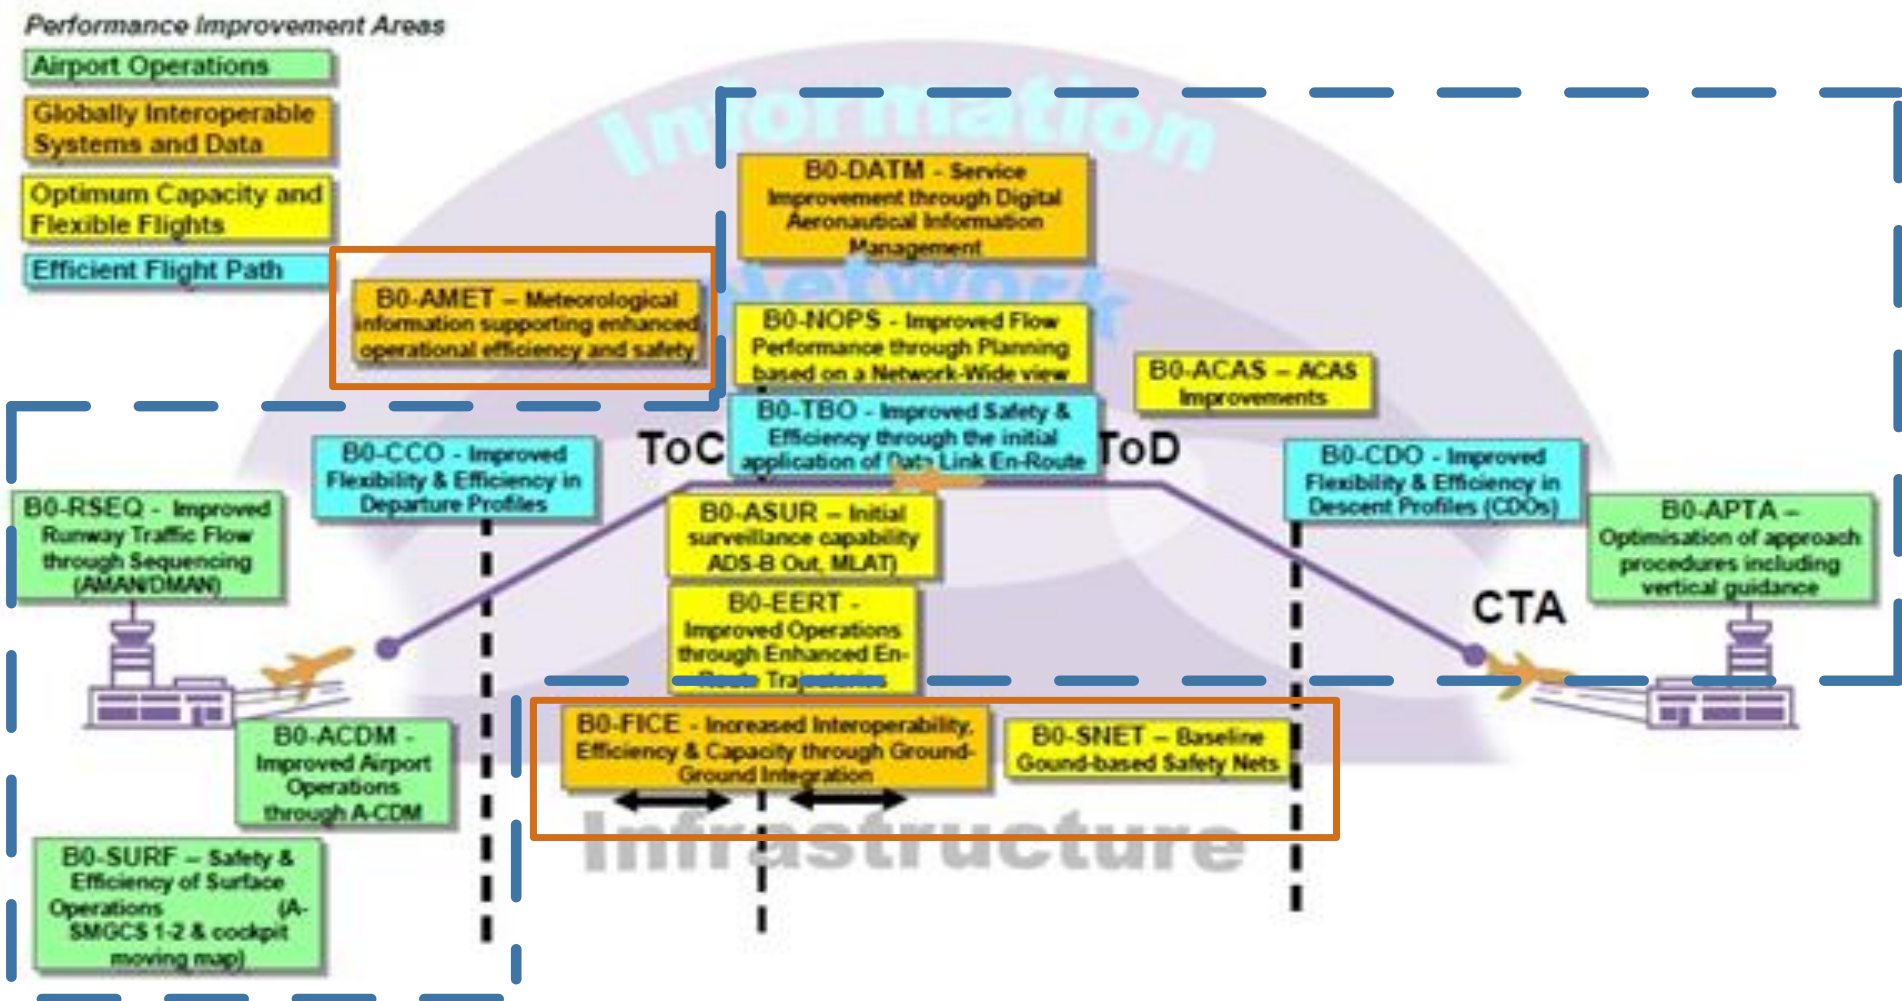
Performance Improvement Areas

Airport Operations

Globally Interoperable Systems and Data

Optimum Capacity and Flexible Flights

Efficient Flight Path

Information

Network

Infrastructure

B0-DATM - Service Improvement through Digital Aeronautical Information Management

B0-AMET – Meteorological information supporting enhanced operational efficiency and safety

B0-NOPS - Improved Flow Performance through Planning based on a Network-Wide view

B0-ACAS – ACAS Improvements

B0-TBO - Improved Safety & Efficiency through the initial application of Data Link En-Route

ToC

ToD

B0-CCO - Improved Flexibility & Efficiency in Departure Profiles

B0-CDO - Improved Flexibility & Efficiency in Descent Profiles (CDOs)

B0-RSEQ - Improved Runway Traffic Flow through Sequencing (AMAN/DMAN)

B0-ASUR – Initial surveillance capability ADS-B Out, MLAT)

B0-APTA – Optimisation of approach procedures including vertical guidance

B0-EERT - Improved Operations through Enhanced En-Route Trajectories

CTA

B0-ACDM - Improved Airport Operations through A-CDM

B0-FICE - Increased Interoperability, Efficiency & Capacity through Ground-Ground Integration

B0-SNET – Baseline Gound-based Safety Nets

B0-SURF – Safety & Efficiency of Surface Operations (A-SMGCS 1-2 & cockpit moving map)